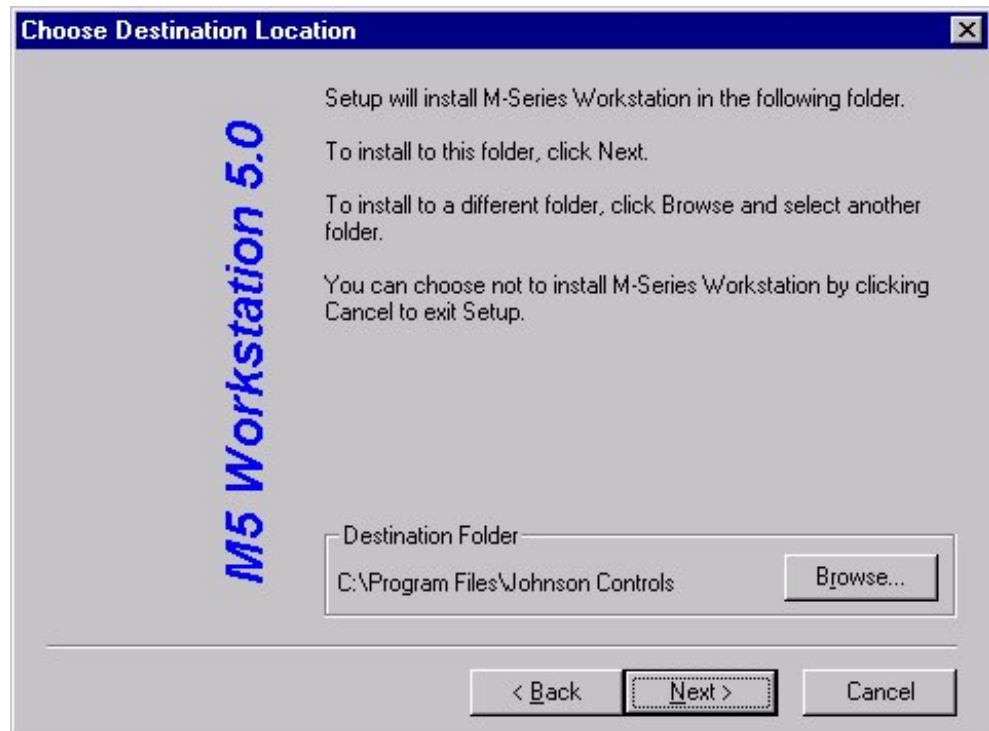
Choose Destination Location

M5 Workstation 5.0

Setup will install M-Series Workstation in the following folder.

To install to this folder, click Next.

To install to a different folder, click Browse and select another folder.

You can choose not to install M-Series Workstation by clicking Cancel to exit Setup.

Destination Folder

C:\Program Files\Johnson Controls

Browse...

< Back

Next >

Cancel